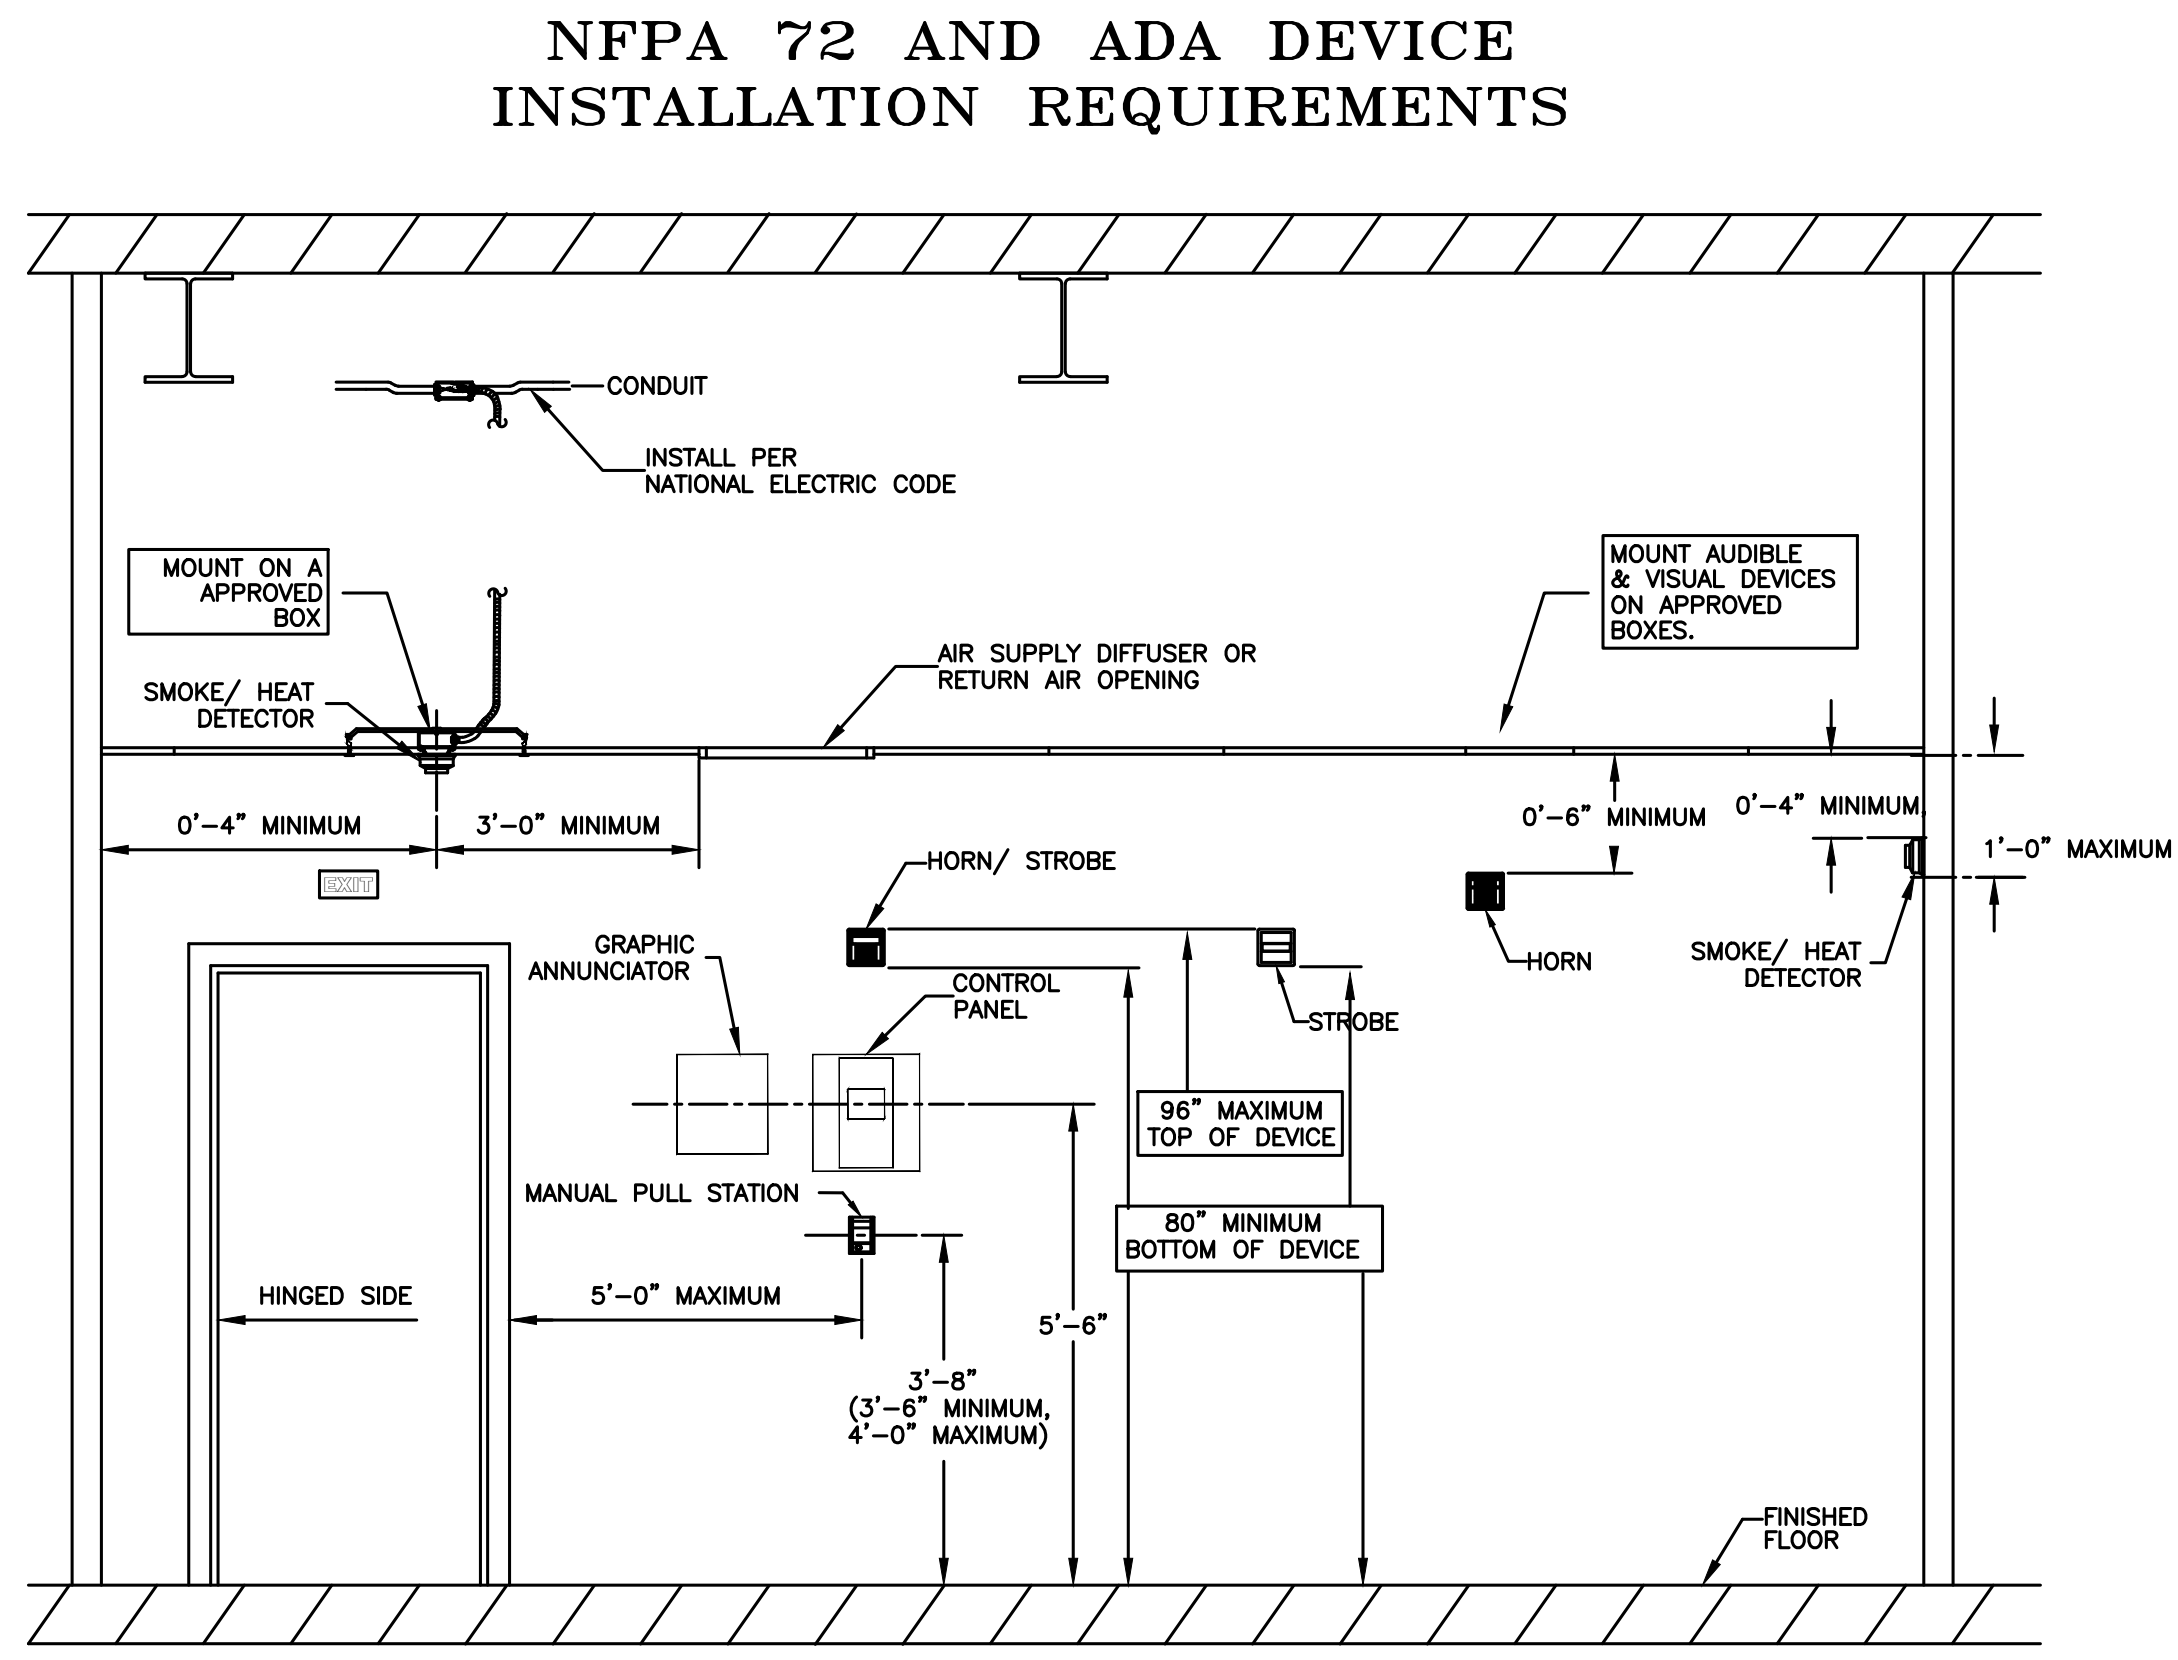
NFPA 72 AND ADA DEVICE INSTALLATION REQUIREMENTS

CONDUIT

INSTALL PER NATIONAL ELECTRIC CODE

MOUNT ON A APPROVED BOX

SMOKE/ HEAT DETECTOR

AIR SUPPLY DIFFUSER OR RETURN AIR OPENING

MOUNT AUDIBLE & VISUAL DEVICES ON APPROVED BOXES.

0'–4" MINIMUM

3'–0" MINIMUM

0'–6" MINIMUM

0'–4" MINIMUM,

1'–0" MAXIMUM

EXIT

HORN/ STROBE

HORN

SMOKE/ HEAT DETECTOR

GRAPHIC ANNUNCIATOR

CONTROL PANEL

STROBE

96" MAXIMUM TOP OF DEVICE

MANUAL PULL STATION

80" MINIMUM BOTTOM OF DEVICE

HINGED SIDE

5'–0" MAXIMUM

5'–6"

3'–8" (3'–6" MINIMUM, 4'–0" MAXIMUM)

FINISHED FLOOR